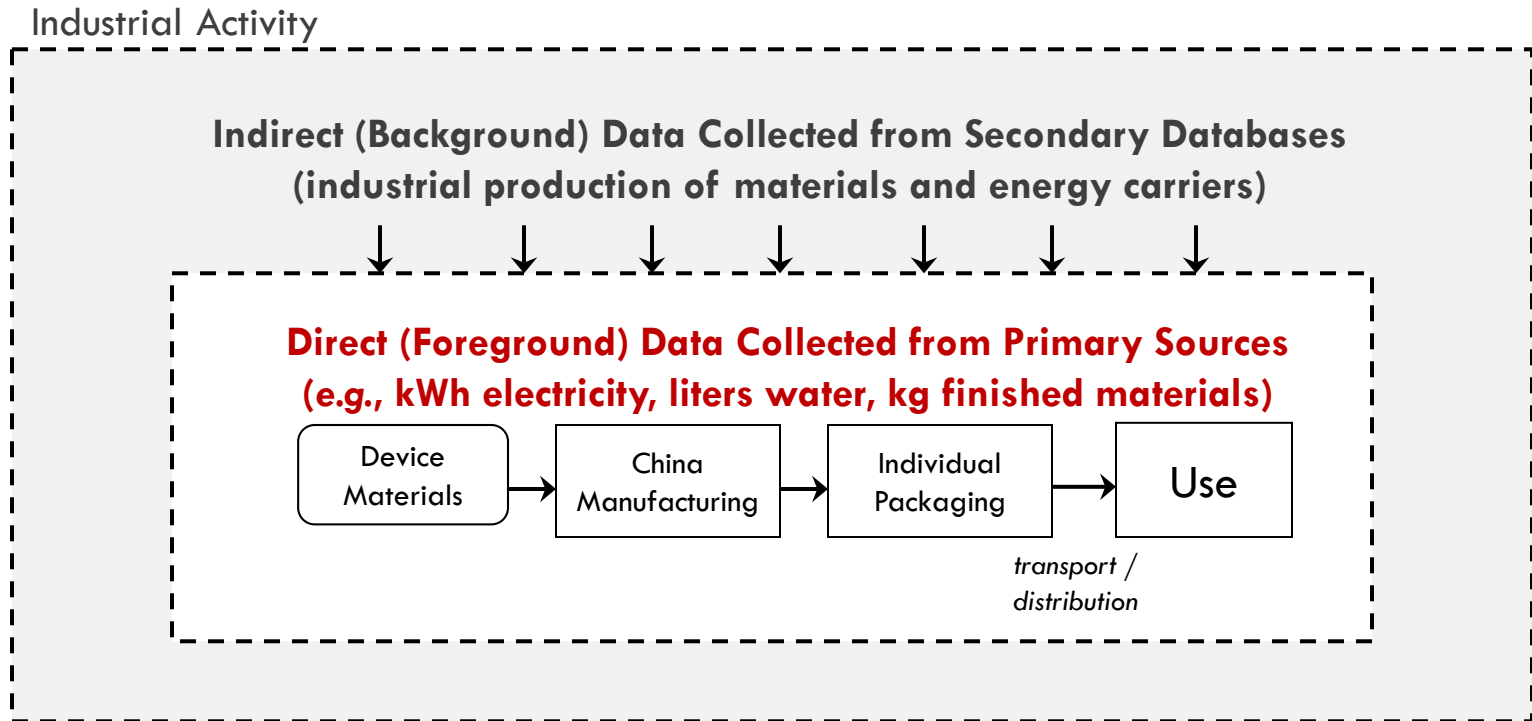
Industrial Activity

Indirect (Background) Data Collected from Secondary Databases (industrial production of materials and energy carriers)

Direct (Foreground) Data Collected from Primary Sources (e.g., kWh electricity, liters water, kg finished materials)

Device Materials

China Manufacturing

Individual Packaging

Use

transport / distribution